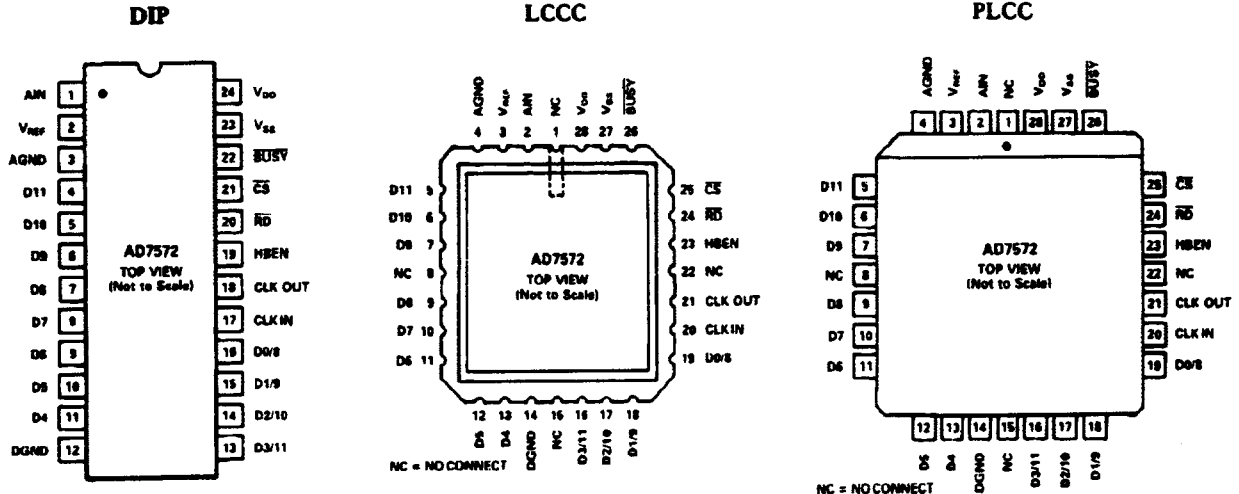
DIP

AIN 1
$V_{REF}$ 2
AGND 3
D11 4
D10 5
D9 6
D8 7
D7 8
D6 9
D5 10
D4 11
DGND 12

24 $V_{DD}$
23 $V_{SS}$
22 $\overline{BUSY}$
21 $\overline{CS}$
20 $\overline{RD}$
19 HBEN
18 CLK OUT
17 CLK IN
16 D0/8
15 D1/9
14 D2/10
13 D3/11

AD7572
TOP VIEW
(Not to Scale)

LCCC

AGND $V_{REF}$ AIN NC $V_{DD}$ $V_{SS}$ $\overline{BUSY}$
4 3 2 1 28 27 26

D11 5
D10 6
D9 7
NC 8
D8 9
D7 10
D6 11

25 $\overline{CS}$
24 $\overline{RD}$
23 HBEN
22 NC
21 CLK OUT
20 CLK IN
19 D0/8

AD7572
TOP VIEW
(Not to Scale)

12 13 14 15 16 17 18
D5 D4 DGND NC D3/11 D2/10 D1/9

NC = NO CONNECT

PLCC

AGND $V_{REF}$ AIN NC $V_{DD}$ $V_{SS}$ $\overline{BUSY}$
4 3 2 1 28 27 26

D11 5
D10 6
D9 7
NC 8
D8 9
D7 10
D6 11

25 $\overline{CS}$
24 $\overline{RD}$
23 HBEN
22 NC
21 CLK OUT
20 CLK IN
19 D0/8

AD7572
TOP VIEW
(Not to Scale)

12 13 14 15 16 17 18
D5 D4 DGND NC D3/11 D2/10 D1/9

NC = NO CONNECT